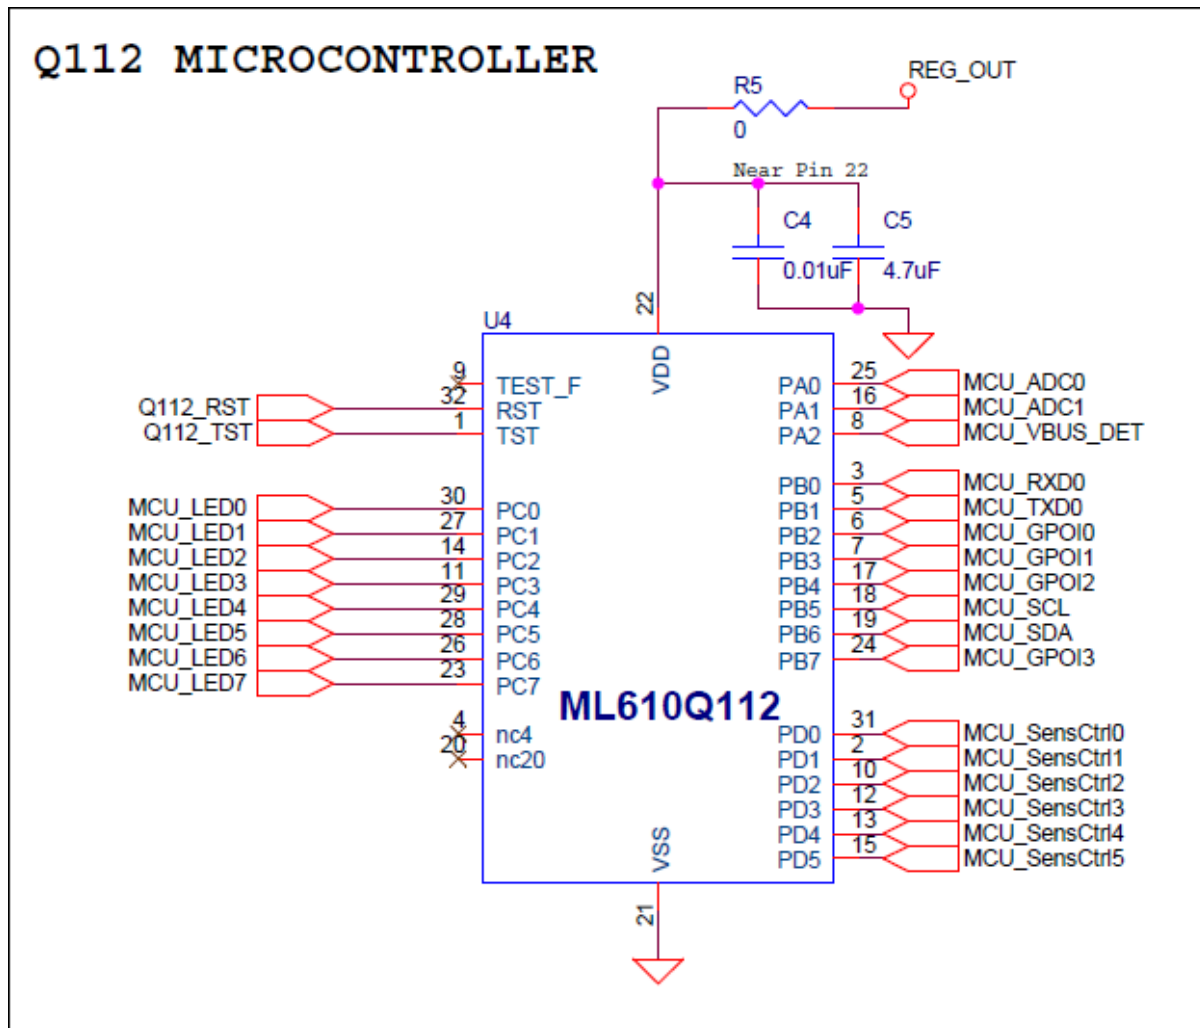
Q112 MICROCONTROLLER

R5
0
REG_OUT
Near Pin 22
C4
0.01uF
C5
4.7uF

U4
22
VDD
9 TEST_F
32 RST
1 TST
Q112_RST
Q112_TST

MCU_LED0 30 PC0
MCU_LED1 27 PC1
MCU_LED2 14 PC2
MCU_LED3 11 PC3
MCU_LED4 29 PC4
MCU_LED5 28 PC5
MCU_LED6 26 PC6
MCU_LED7 23 PC7

4 nc4
20 nc20

ML610Q112

PA0 25 MCU_ADC0
PA1 16 MCU_ADC1
PA2 8 MCU_VBUS_DET

PB0 3 MCU_RXD0
PB1 5 MCU_TXD0
PB2 6 MCU_GPOI0
PB3 7 MCU_GPOI1
PB4 17 MCU_GPOI2
PB5 18 MCU_SCL
PB6 19 MCU_SDA
PB7 24 MCU_GPOI3

PD0 31 MCU_SensCtrl0
PD1 2 MCU_SensCtrl1
PD2 10 MCU_SensCtrl2
PD3 12 MCU_SensCtrl3
PD4 13 MCU_SensCtrl4
PD5 15 MCU_SensCtrl5

VSS
21